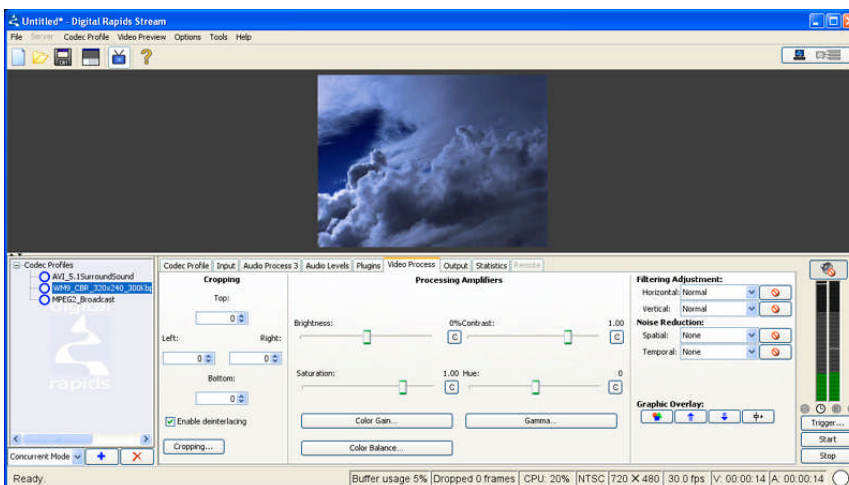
Untitled* - Digital Rapids Stream

File Server Codec Profile Video Preview Options Tools Help

Codec Profiles
AVI_5.1SurroundSound
WM9_CBR_320x240_300kbps
MPEG2_Broadcast

digital rapids

Concurrent Mode

Codec Profile | Input | Audio Process 3 | Audio Levels | Plugins | Video Process | Output | Statistics | Remote

Cropping
Top:
0
Left:
0
Right:
0
Bottom:
0
Enable deinterlacing
Cropping...

Processing Amplifiers
Brightness:
0%
Contrast:
1.00
C
C
Saturation:
1.00
Hue:
0
C
C
Color Gain...
Gamma...
Color Balance...

Filtering Adjustment:
Horizontal: Normal
Vertical: Normal
Noise Reduction:
Spatial: None
Temporal: None

Graphic Overlay:

Trigger...
Start
Stop

Ready.
Buffer usage 5% | Dropped 0 frames | CPU: 20% | NTSC | 720 X 480 | 30.0 fps | V: 00:00:14 | A: 00:00:14